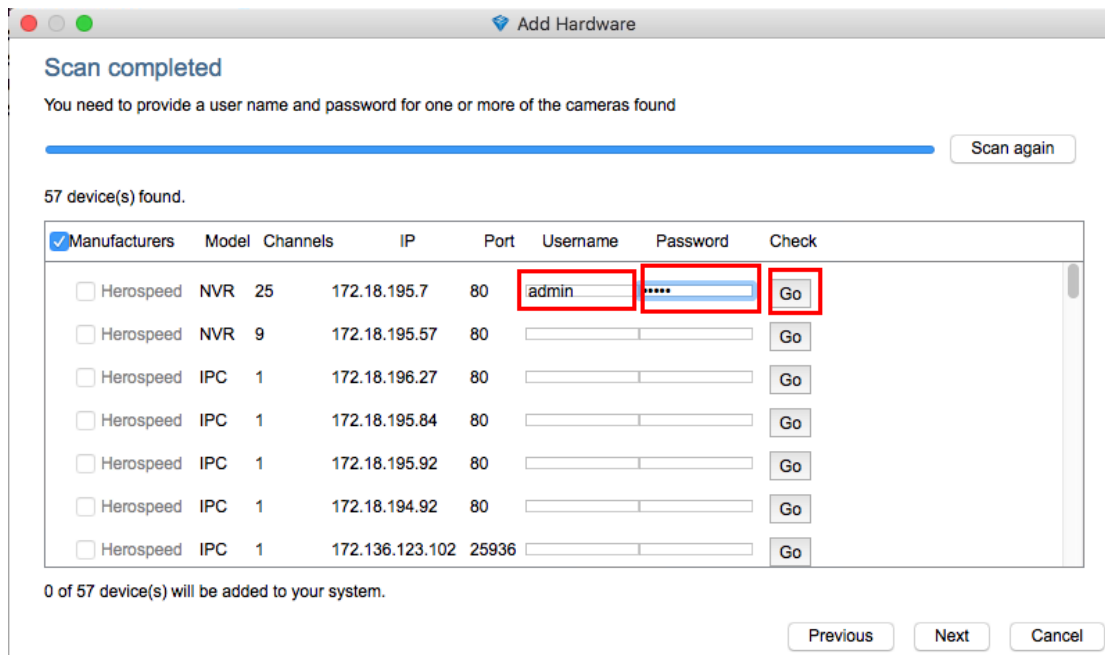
Add Hardware

Scan completed

You need to provide a user name and password for one or more of the cameras found

Scan again

57 device(s) found.

| Manufacturers | Model | Channels | IP | Port | Username | Password | Check |
|---|---|---|---|---|---|---|---|
| Herospeed | NVR | 25 | 172.18.195.7 | 80 | admin | ••••• | Go |
| Herospeed | NVR | 9 | 172.18.195.57 | 80 | | | Go |
| Herospeed | IPC | 1 | 172.18.196.27 | 80 | | | Go |
| Herospeed | IPC | 1 | 172.18.195.84 | 80 | | | Go |
| Herospeed | IPC | 1 | 172.18.195.92 | 80 | | | Go |
| Herospeed | IPC | 1 | 172.18.194.92 | 80 | | | Go |
| Herospeed | IPC | 1 | 172.136.123.102 | 25936 | | | Go |

0 of 57 device(s) will be added to your system.

Previous Next Cancel